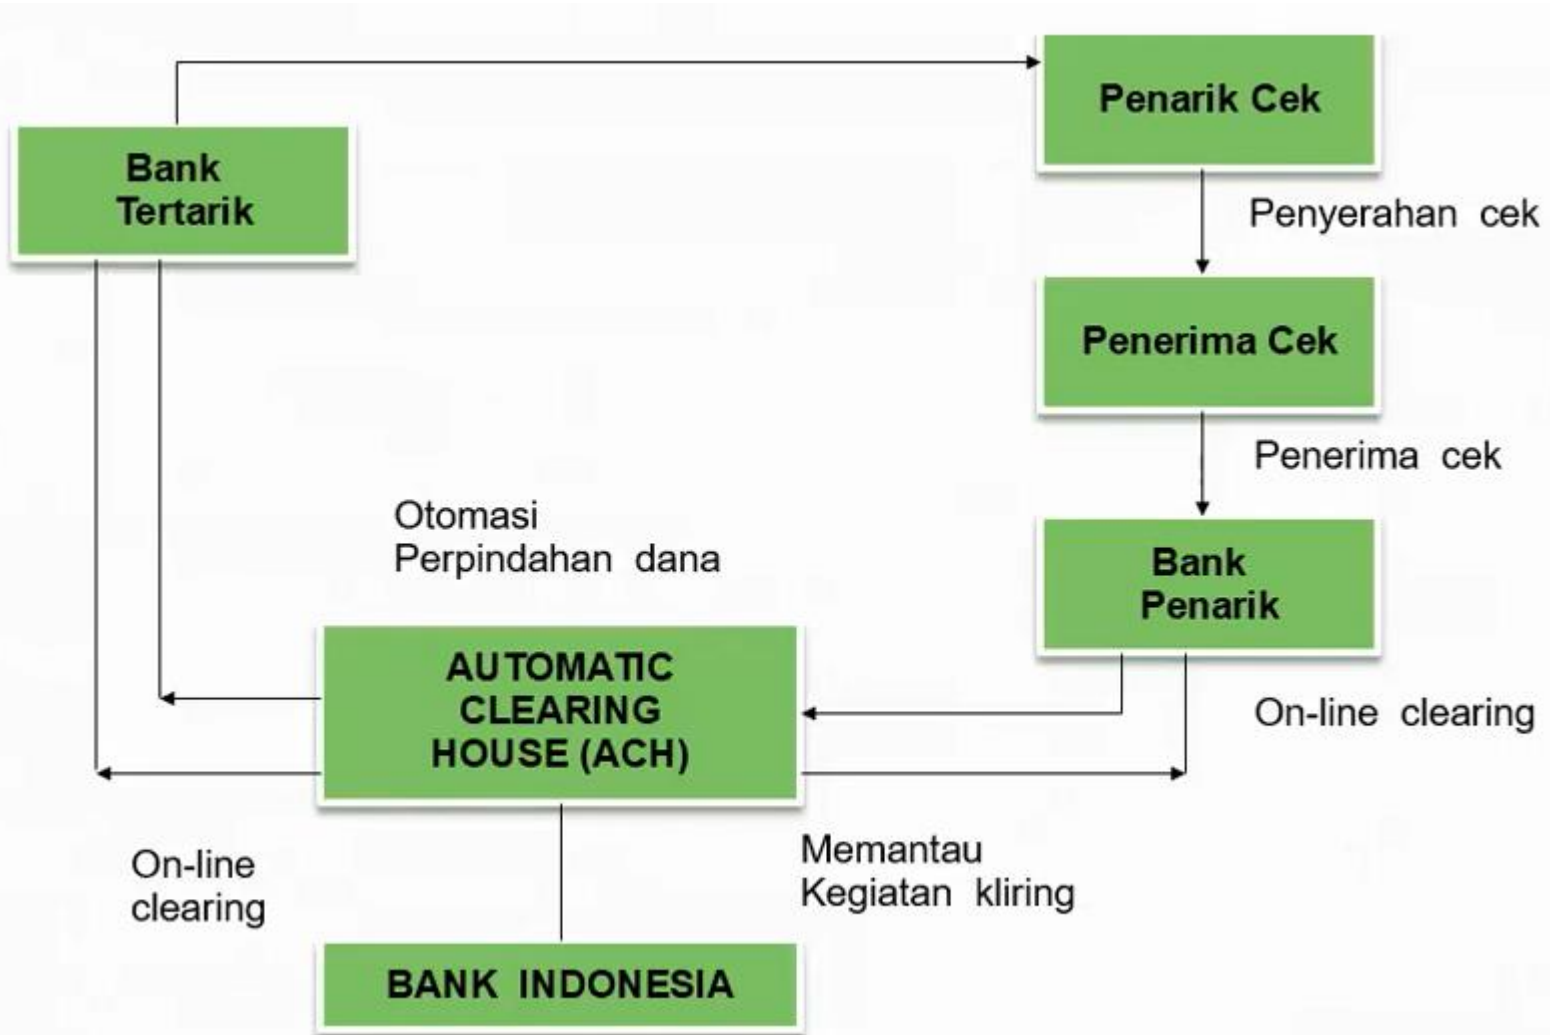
Bank Tertarik

Penarik Cek

Penyerahan cek

Penerima Cek

Penerima cek

Otomasi Perpindahan dana

Bank Penarik

AUTOMATIC CLEARING HOUSE (ACH)

On-line clearing

On-line clearing

Memantau Kegiatan kliring

BANK INDONESIA